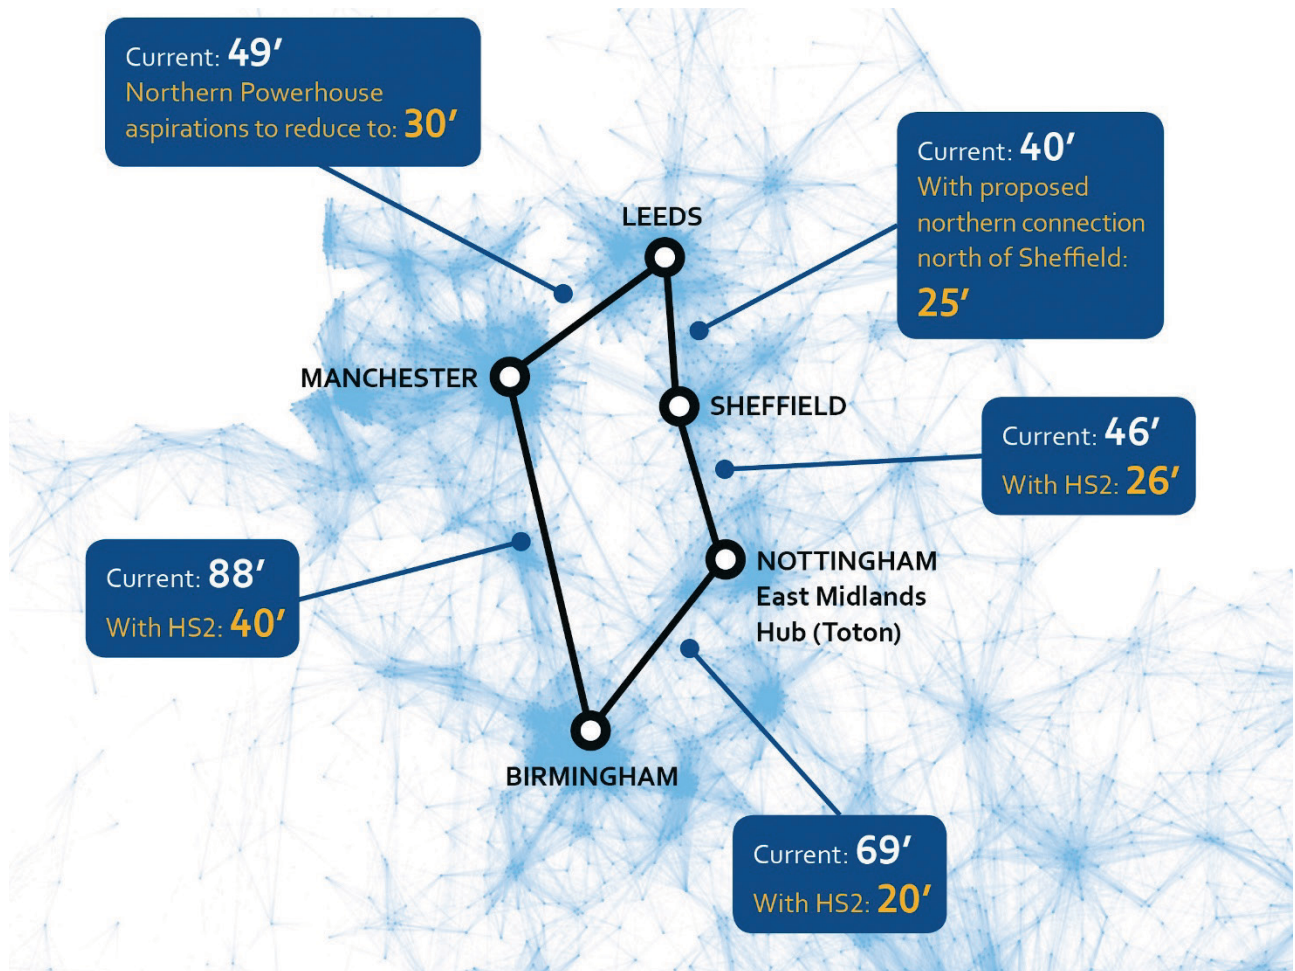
Current: 49′
Northern Powerhouse aspirations to reduce to: 30′

Current: 40′
With proposed northern connection north of Sheffield: 25′

LEEDS

MANCHESTER

SHEFFIELD

Current: 46′
With HS2: 26′

Current: 88′
With HS2: 40′

NOTTINGHAM
East Midlands Hub (Toton)

BIRMINGHAM

Current: 69′
With HS2: 20′